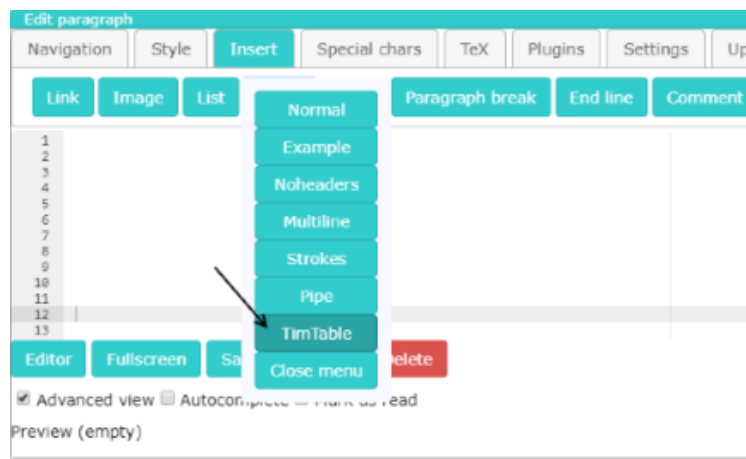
Edit paragraph

Navigation | Style | Insert | Special chars | TeX | Plugins | Settings | Up

Link | Image | List | Paragraph break | End line | Comment

Normal
Example
Noheaders
Multiline
Strokes
Pipe
TimTable
Close menu

1
2
3
4
5
6
7
8
9
10
11
12
13

Editor | Fullscreen | Sa | elete

☑ Advanced view ☐ Autocomp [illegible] read

Preview (empty)